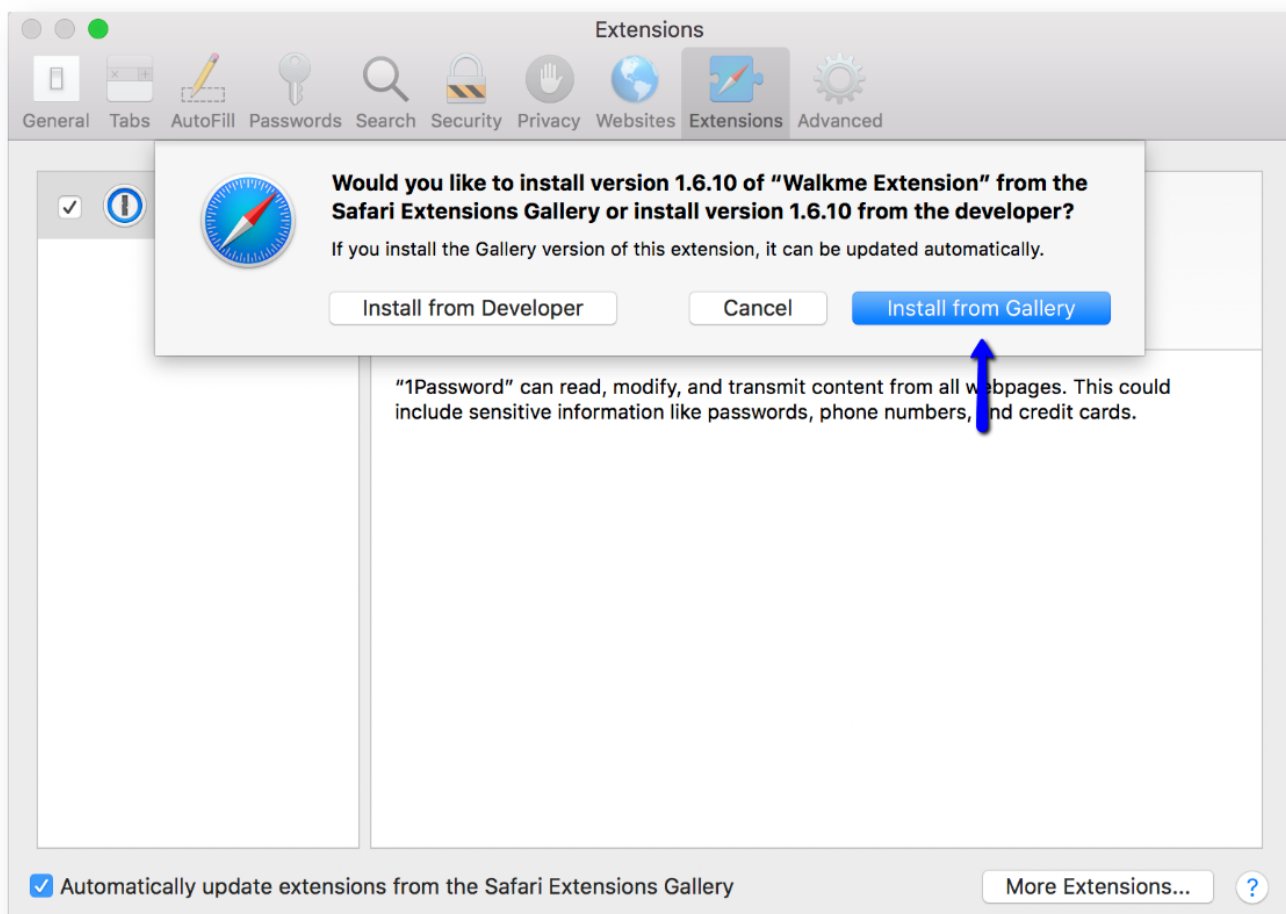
Extensions

General Tabs AutoFill Passwords Search Security Privacy Websites Extensions Advanced

Would you like to install version 1.6.10 of “Walkme Extension” from the Safari Extensions Gallery or install version 1.6.10 from the developer?

If you install the Gallery version of this extension, it can be updated automatically.

Install from Developer

Cancel

Install from Gallery

“1Password” can read, modify, and transmit content from all w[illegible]bpages. This could include sensitive information like passwords, phone numbers, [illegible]nd credit cards.

Automatically update extensions from the Safari Extensions Gallery

More Extensions...

?